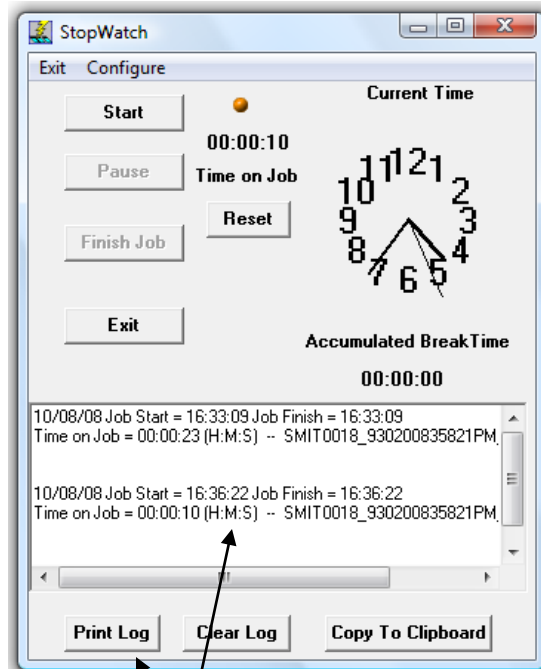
StopWatch

Exit Configure

Start

Pause

Finish Job

Exit

00:00:10

Time on Job

Reset

Current Time

11 12 1
10 2
9 3
8 4
7 6 5

Accumulated BreakTime

00:00:00

10/08/08 Job Start = 16:33:09 Job Finish = 16:33:09
Time on Job = 00:00:23 (H:M:S) -- SMIT0018_930200835821PM

10/08/08 Job Start = 16:36:22 Job Finish = 16:36:22
Time on Job = 00:00:10 (H:M:S) -- SMIT0018_930200835821PM

Print Log

Clear Log

Copy To Clipboard